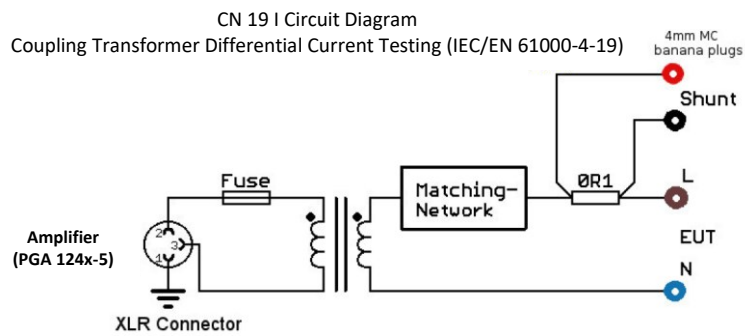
CN 19 I Circuit Diagram
Coupling Transformer Differential Current Testing (IEC/EN 61000-4-19)

4mm MC banana plugs

Shunt

Fuse

Matching-Network

0R1

L

Amplifier (PGA 124x-5)

2
3
1

EUT

N

XLR Connector